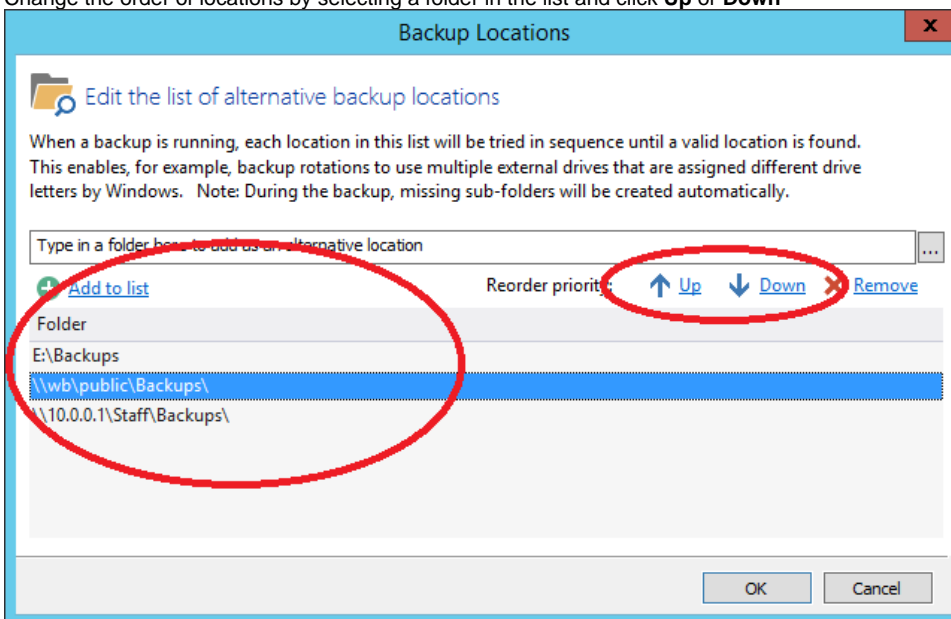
Change the order of locations by selecting a folder in the list and click **Up** or **Down**

Backup Locations

x

Edit the list of alternative backup locations

When a backup is running, each location in this list will be tried in sequence until a valid location is found. This enables, for example, backup rotations to use multiple external drives that are assigned different drive letters by Windows. Note: During the backup, missing sub-folders will be created automatically.

Type in a folder here to add as an alternative location

...

Add to list

Reorder priority: Up Down Remove

Folder

E:\Backups

\\wb\public\Backups\

\\10.0.0.1\Staff\Backups\

OK

Cancel